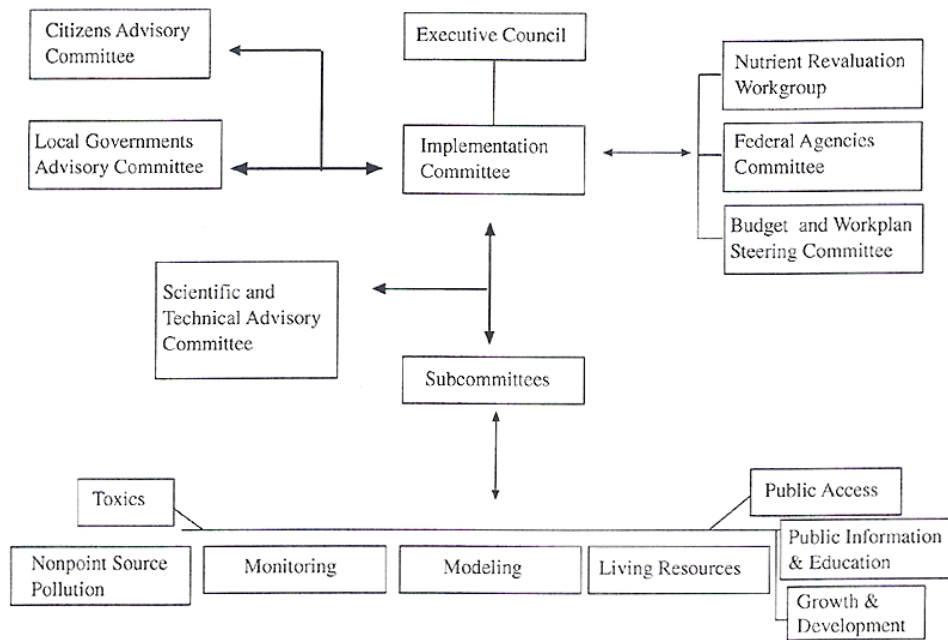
Citizens Advisory Committee

Executive Council

Nutrient Revaluation Workgroup

Local Governments Advisory Committee

Implementation Committee

Federal Agencies Committee

Budget and Workplan Steering Committee

Scientific and Technical Advisory Committee

Subcommittees

Toxics

Public Access

Public Information & Education

Nonpoint Source Pollution

Monitoring

Modeling

Living Resources

Growth & Development